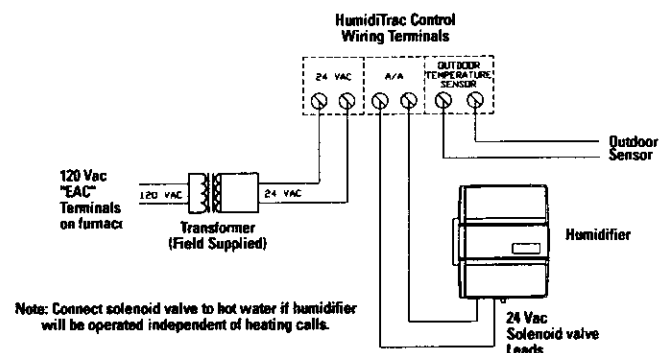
HumidiTrac Control Wiring Terminals

24 VAC

A/A

OUTDOOR TEMPERATURE SENSOR

Outdoor Sensor

120 Vac "EAC" Terminals on furnacc

120 VAC

24 VAC

Transformer (Field Supplied)

Humidifier

Note: Connect solenoid valve to hot water if humidifier will be operated independent of heating calls.

24 Vac Solenoid valve Leads